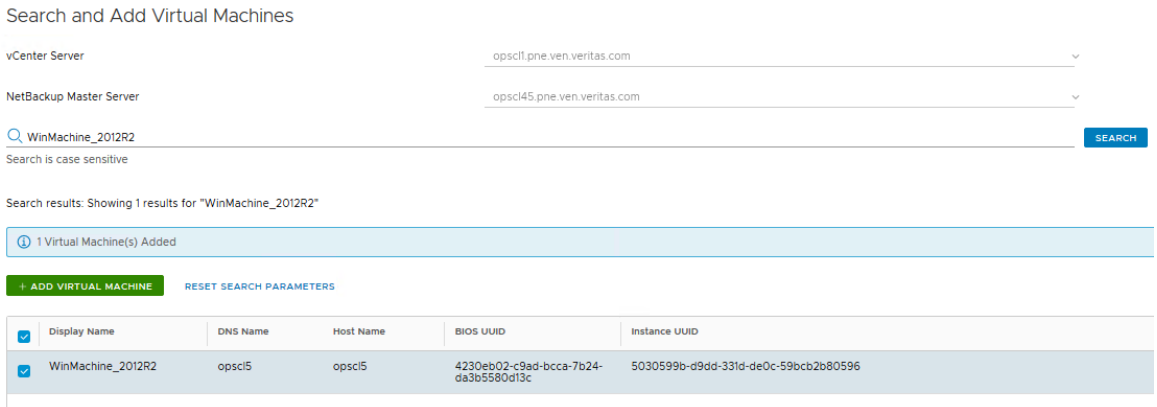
Search and Add Virtual Machines

vCenter Server
opscl1.pne.ven.veritas.com

NetBackup Master Server
opscl45.pne.ven.veritas.com

WinMachine_2012R2
SEARCH

Search is case sensitive

Search results: Showing 1 results for "WinMachine_2012R2"

1 Virtual Machine(s) Added

+ ADD VIRTUAL MACHINE
RESET SEARCH PARAMETERS

| Display Name | DNS Name | Host Name | BIOS UUID | Instance UUID |
|---|---|---|---|---|
| WinMachine_2012R2 | opscl5 | opscl5 | 4230eb02-c9ad-bcca-7b24-da3b5580d13c | 5030599b-d9dd-331d-de0c-59bcb2b80596 |